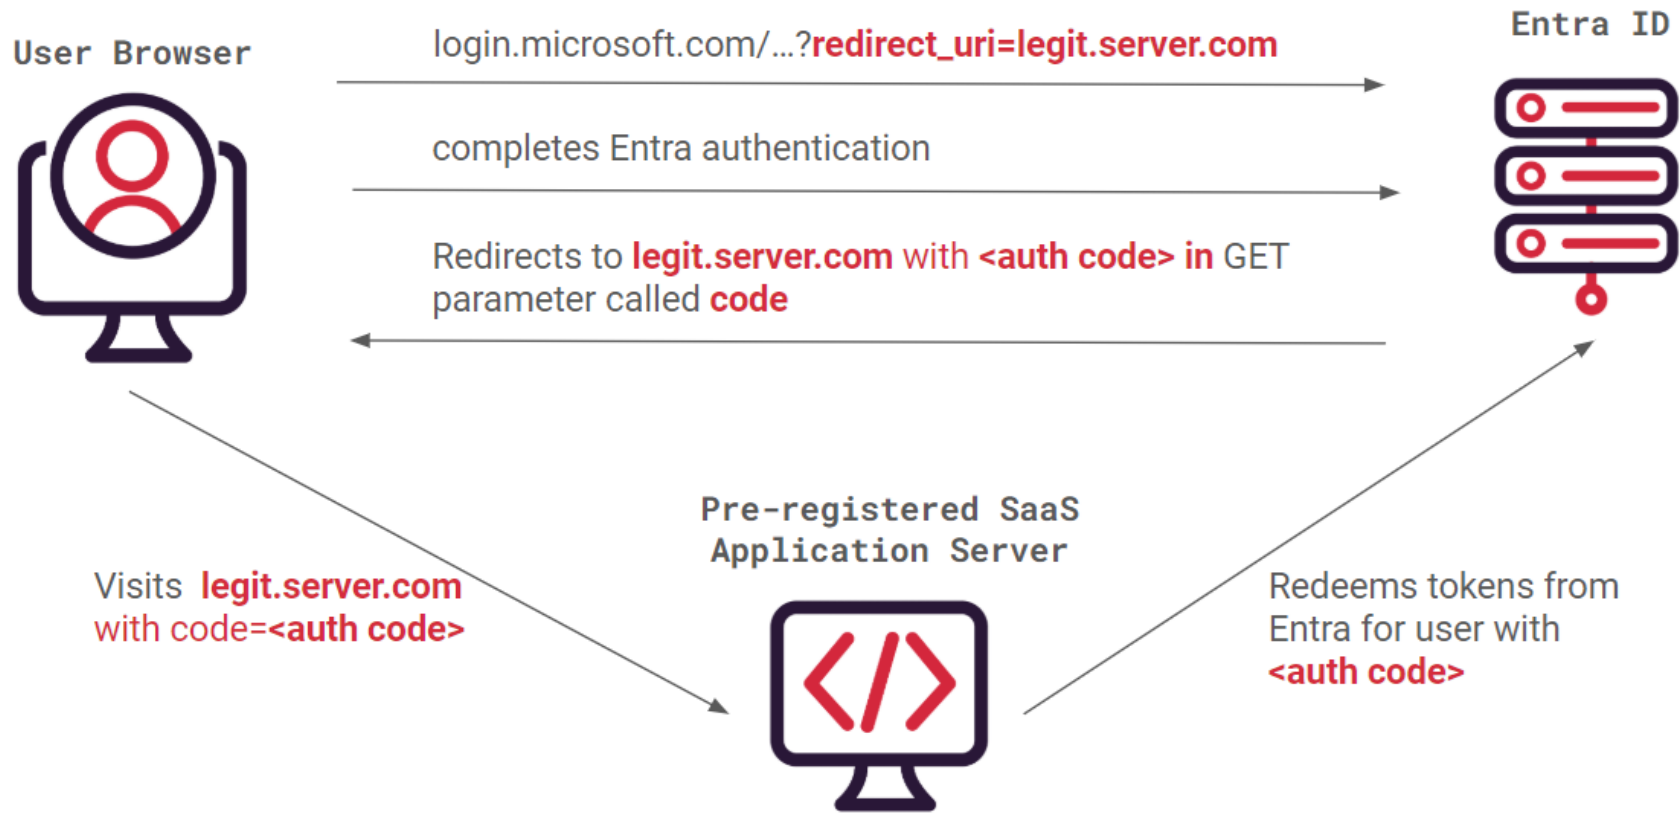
User Browser

login.microsoft.com/...?redirect_uri=legit.server.com

Entra ID

completes Entra authentication

Redirects to legit.server.com with <auth code> in GET parameter called code

Pre-registered SaaS Application Server

Visits legit.server.com with code=<auth code>

Redeems tokens from Entra for user with <auth code>